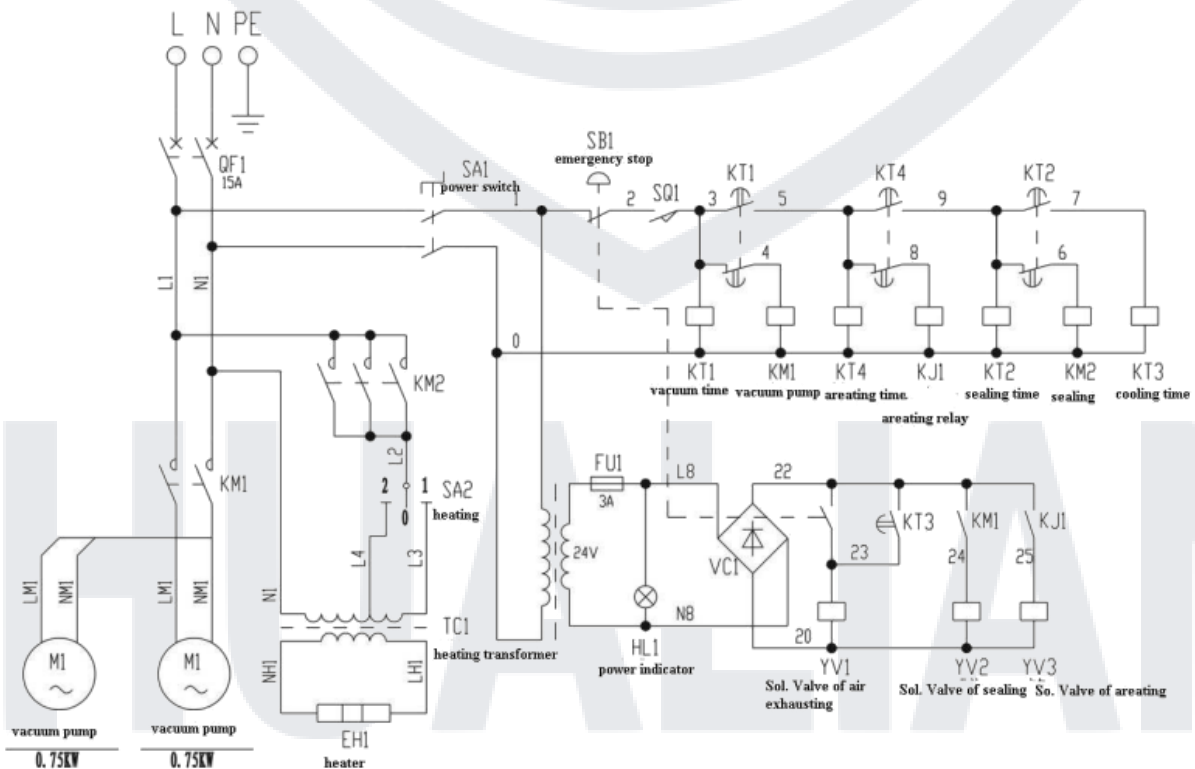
L N PE

QF1
15A

L1 N1

SA1
power switch

SB1
emergency stop

1 2 SQ1 3 KT1 5 KT4 9 KT2 7

4 8 6

0

KT1 vacuum time
KM1 vacum pump
KT4 areating time
KJ1 areating relay
KT2 sealing time
KM2 sealing
KT3 cooling time

KM2

L2

2 1 SA2
0 heating

L4 L3

KM1

FU1
3A

L8 22

24V

VC1

KT3

KM1 KJ1

23

24 25

N8

20

LM1 NM1

LM1 NM1

N1

TC1
heating transformer

NH1 LH1

HL1
power indicator

YV1
Sol. Valve of air exhausting

YV2
Sol. Valve of sealing

YV3
So. Valve of areating

M1

M1

vacuum pump
0.75KW

vacuum pump
0.75KW

EH1
heater